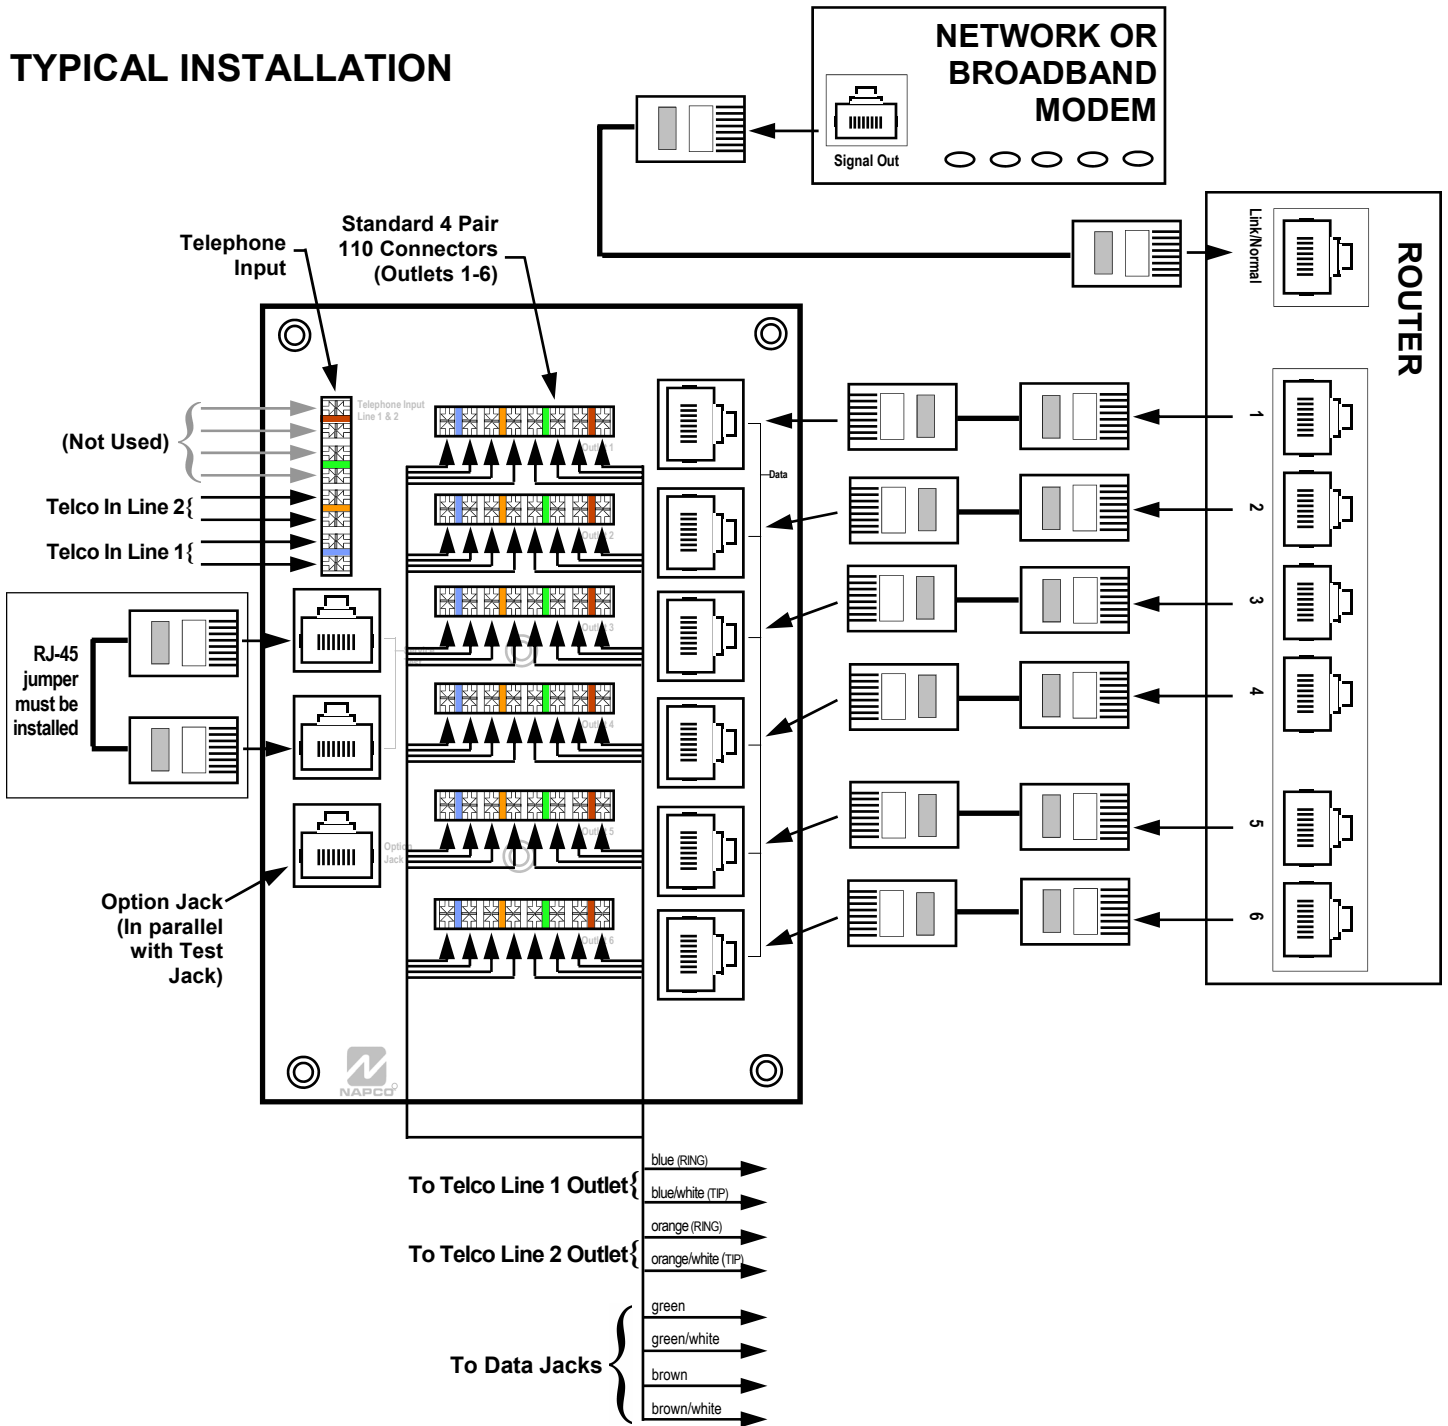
TYPICAL INSTALLATION

NETWORK OR BROADBAND MODEM

Signal Out

Link/Normal

ROUTER

1

2

3

4

5

6

Telephone Input

Standard 4 Pair 110 Connectors (Outlets 1-6)

Telephone Input Line 1 & 2

(Not Used)

Telco In Line 2

Telco In Line 1

Outlet 1

Outlet 2

Outlet 3

Outlet 4

Outlet 5

Outlet 6

Data

RJ-45 jumper must be installed

Option Jack

Option Jack (In parallel with Test Jack)

NAPCO

To Telco Line 1 Outlet

blue (RING)

blue/white (TIP)

To Telco Line 2 Outlet

orange (RING)

orange/white (TIP)

To Data Jacks

green

green/white

brown

brown/white